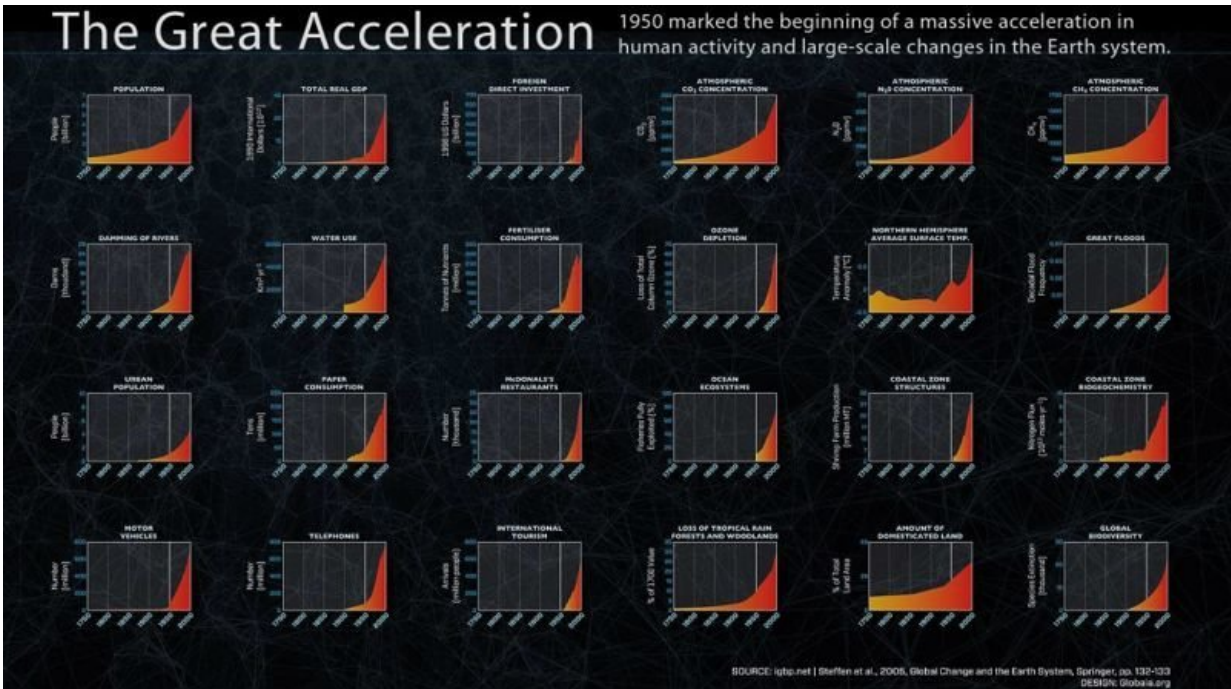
The Great Acceleration

1950 marked the beginning of a massive acceleration in human activity and large-scale changes in the Earth system.

POPULATION

People [billion]

TOTAL REAL GDP

1990 International Dollars [$$10^{12}$$]

FOREIGN DIRECT INVESTMENT

1995 US Dollars [billion]

ATMOSPHERIC $CO_2$ CONCENTRATION

$CO_2$ [ppmv]

ATMOSPHERIC $N_2O$ CONCENTRATION

$N_2O$ [ppmv]

ATMOSPHERIC $CH_4$ CONCENTRATION

$CH_4$ [ppmv]

DAMMING OF RIVERS

Dams [thousand]

WATER USE

$km^3 yr^{-1}$

FERTILISER CONSUMPTION

Tonnes of Nutrients [million]

OZONE DEPLETION

Loss of Total Column Ozone [%]

NORTHERN HEMISPHERE AVERAGE SURFACE TEMP.

Temperature Anomaly [°C]

GREAT FLOODS

Decadal Flood Frequency

URBAN POPULATION

People [billion]

PAPER CONSUMPTION

Tons [million]

McDONALD'S RESTAURANTS

Number [thousand]

OCEAN ECOSYSTEMS

Fisheries Fully Exploited [%]

COASTAL ZONE STRUCTURES

Shrimp Farm Production [million MT]

COASTAL ZONE BIOGEOCHEMISTRY

Nitrogen Flux [$10^{12}$ moles $yr^{-1}$]

MOTOR VEHICLES

Number [million]

TELEPHONES

Number [million]

INTERNATIONAL TOURISM

Arrivals [million people]

LOSS OF TROPICAL RAIN FORESTS AND WOODLANDS

% of 1700 Value

AMOUNT OF DOMESTICATED LAND

% of Total Land Area

GLOBAL BIODIVERSITY

Species Extinction [thousand]

1750 1800 1850 1900 1950 2000

SOURCE: igbp.net | Steffen et al., 2005, Global Change and the Earth System, Springer, pp. 132-133
DESIGN: Globaia.org